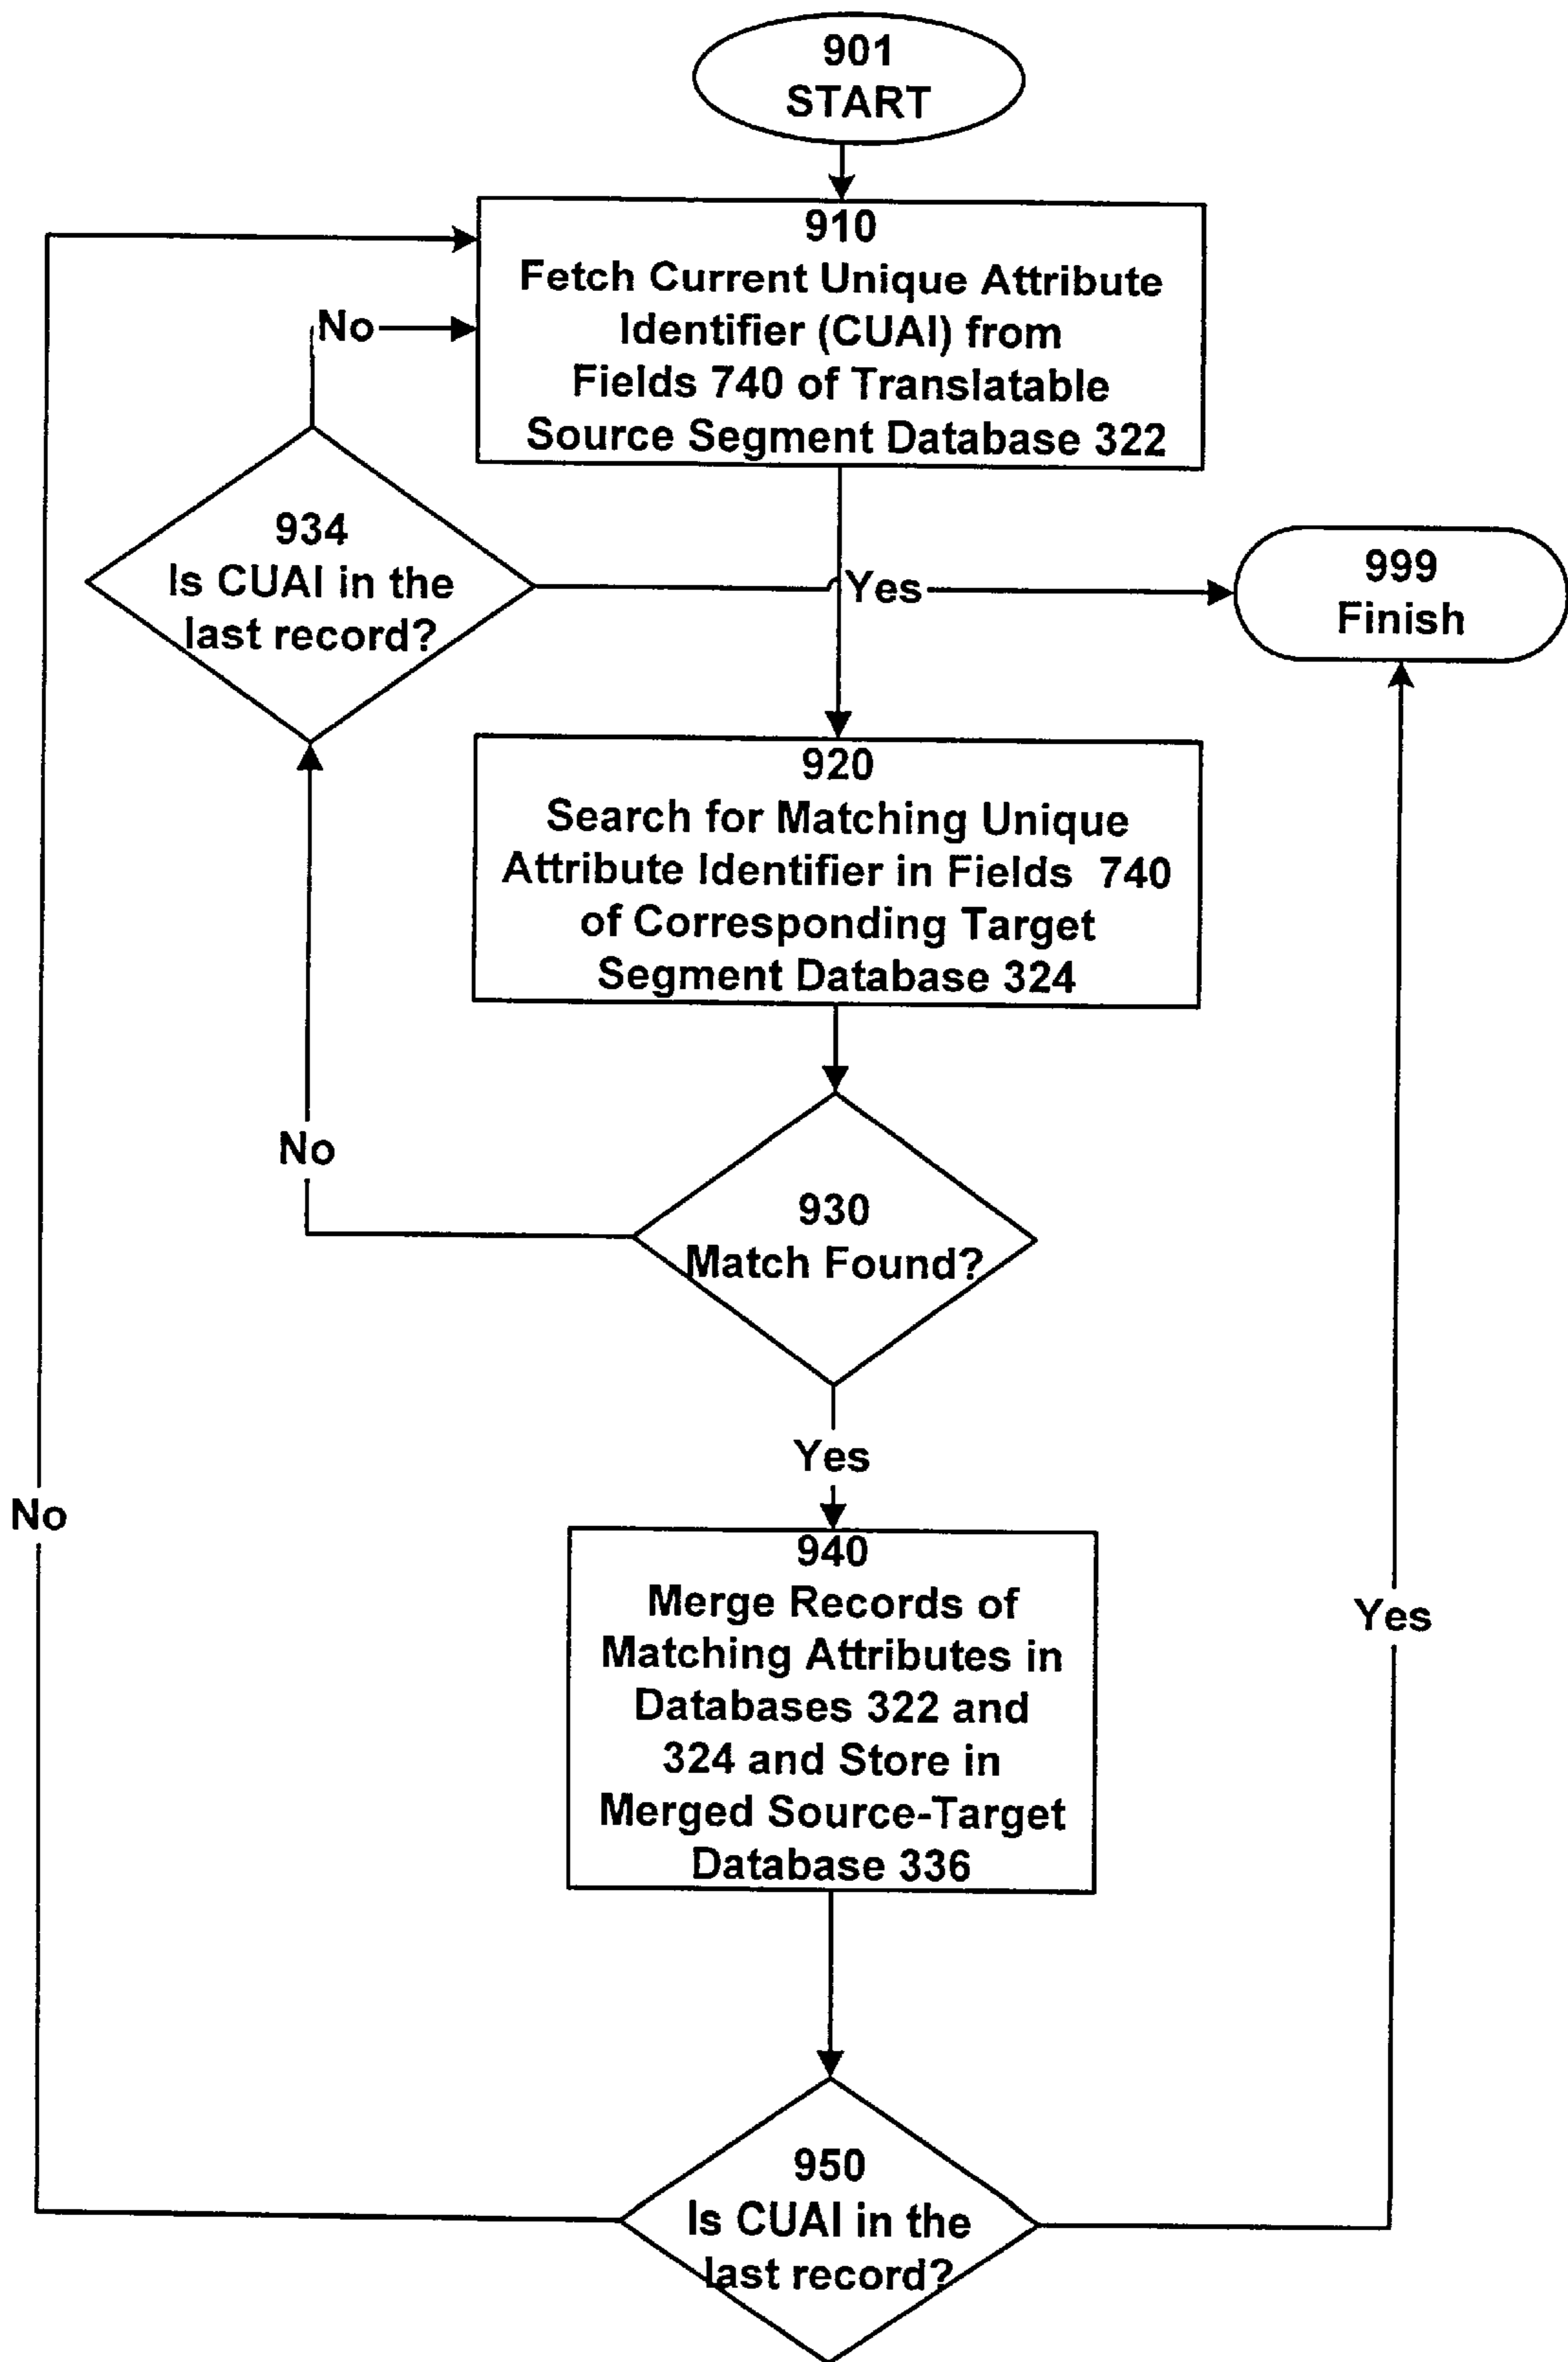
901
START

910
Fetch Current Unique Attribute Identifier (CUAI) from Fields 740 of Translatable Source Segment Database 322

No

934
Is CUAI in the last record?

Yes

999
Finish

920
Search for Matching Unique Attribute Identifier in Fields 740 of Corresponding Target Segment Database 324

No

930
Match Found?

Yes

No

940
Merge Records of Matching Attributes in Databases 322 and 324 and Store in Merged Source-Target Database 336

Yes

950
Is CUAI in the last record?